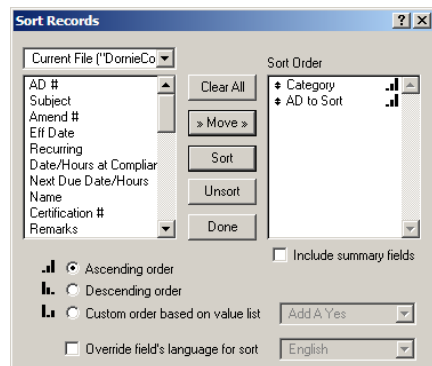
Sort Records

?
X

Current File ("DornieCo

AD #
Subject
Amend #
Eff Date
Recurring
Date/Hours at Complian
Next Due Date/Hours
Name
Certification #
Remarks

Clear All
» Move »
Sort
Unsort
Done

Sort Order
Category
AD to Sort

Include summary fields

Ascending order
Descending order
Custom order based on value list

Add A Yes

Override field's language for sort

English